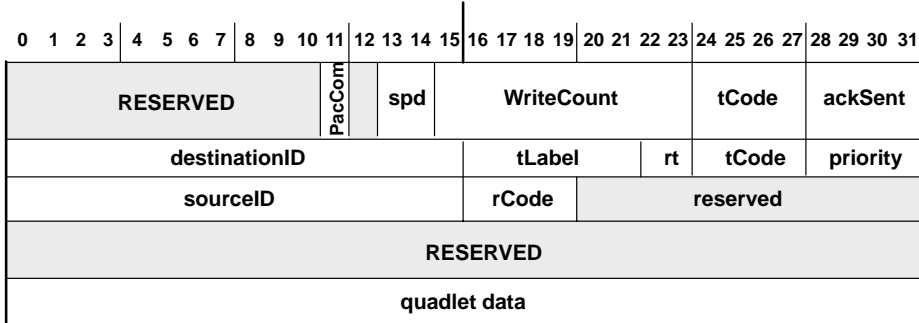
0 1 2 3 4 5 6 7 8 9 10 11 12 13 14 15 16 17 18 19 20 21 22 23 24 25 26 27 28 29 30 31

| RESERVED | PacCom | | spd | WriteCount | tCode | ackSent |
|---|---|---|---|---|---|---|
| destinationID | | | | tLabel | rt | tCode | priority |
| sourceID | | | | rCode | reserved | | |
| RESERVED | | | | | | | |
| quadlet data | | | | | | | |